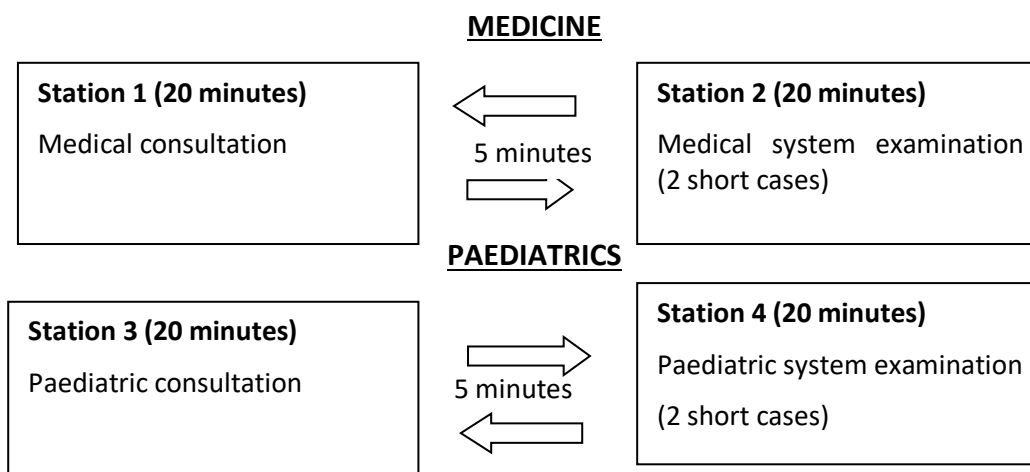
MEDICINE

Station 1 (20 minutes)
Medical consultation

5 minutes

Station 2 (20 minutes)
Medical system examination (2 short cases)

PAEDIATRICS

Station 3 (20 minutes)
Paediatric consultation

5 minutes

Station 4 (20 minutes)
Paediatric system examination
(2 short cases)